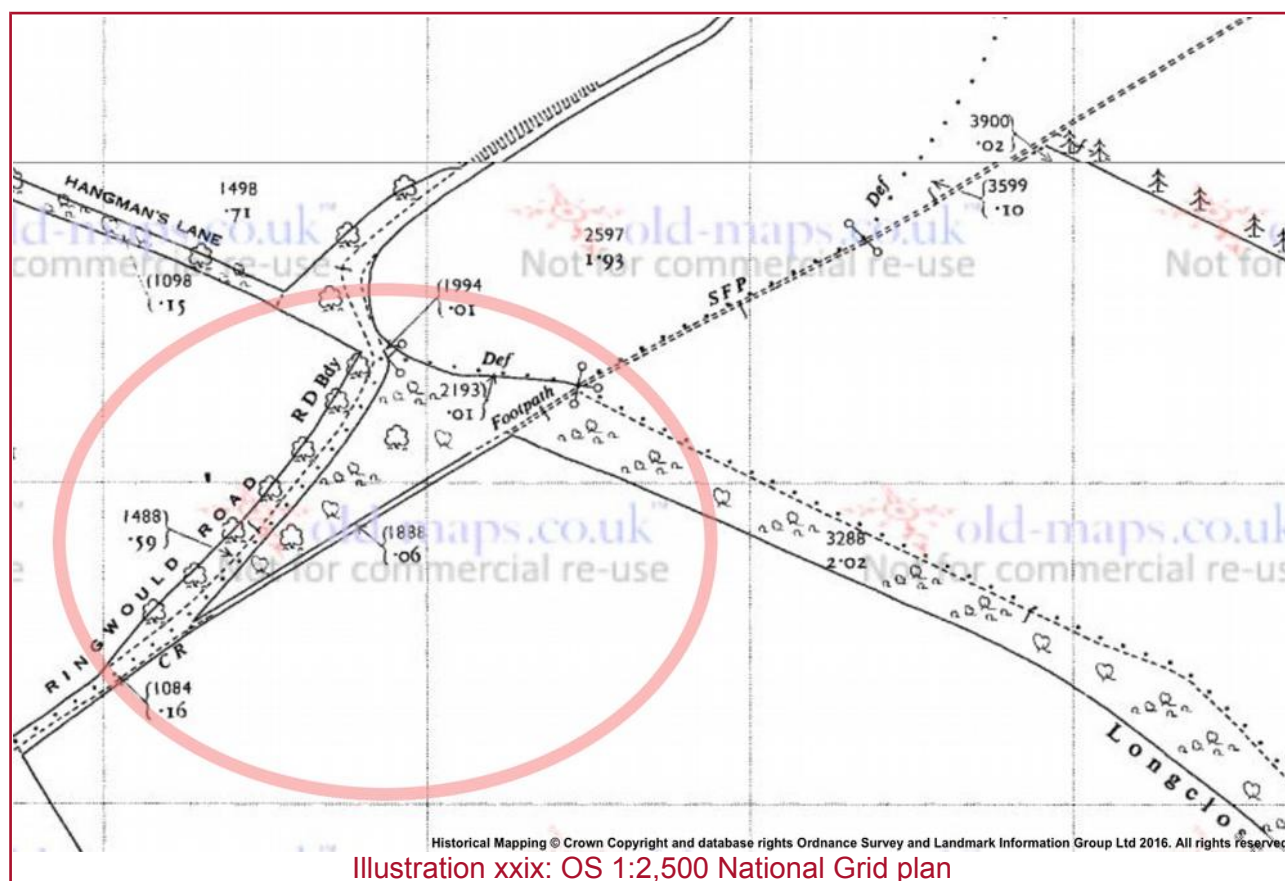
HANGMAN'S LANE

1498
·71

old-maps.co.uk
Not for commercial re-use

1098
·15

2597
1·93

old-maps.co.uk
Not for commercial re-use

3900
·02

3599
·10

Not for

Def

SFP

1994
·01

Def

R D Bdy

2193
·01

Footpath

1488
·59

1888
·06

old-maps.co.uk
Not for commercial re-use

3288
2·02

old-maps.co.uk
Not for commercial re-us

RINGWOULD ROAD

C R

1084
·16

Longclos

Historical Mapping © Crown Copyright and database rights Ordnance Survey and Landmark Information Group Ltd 2016. All rights reserved

Illustration xxix: OS 1:2,500 National Grid plan